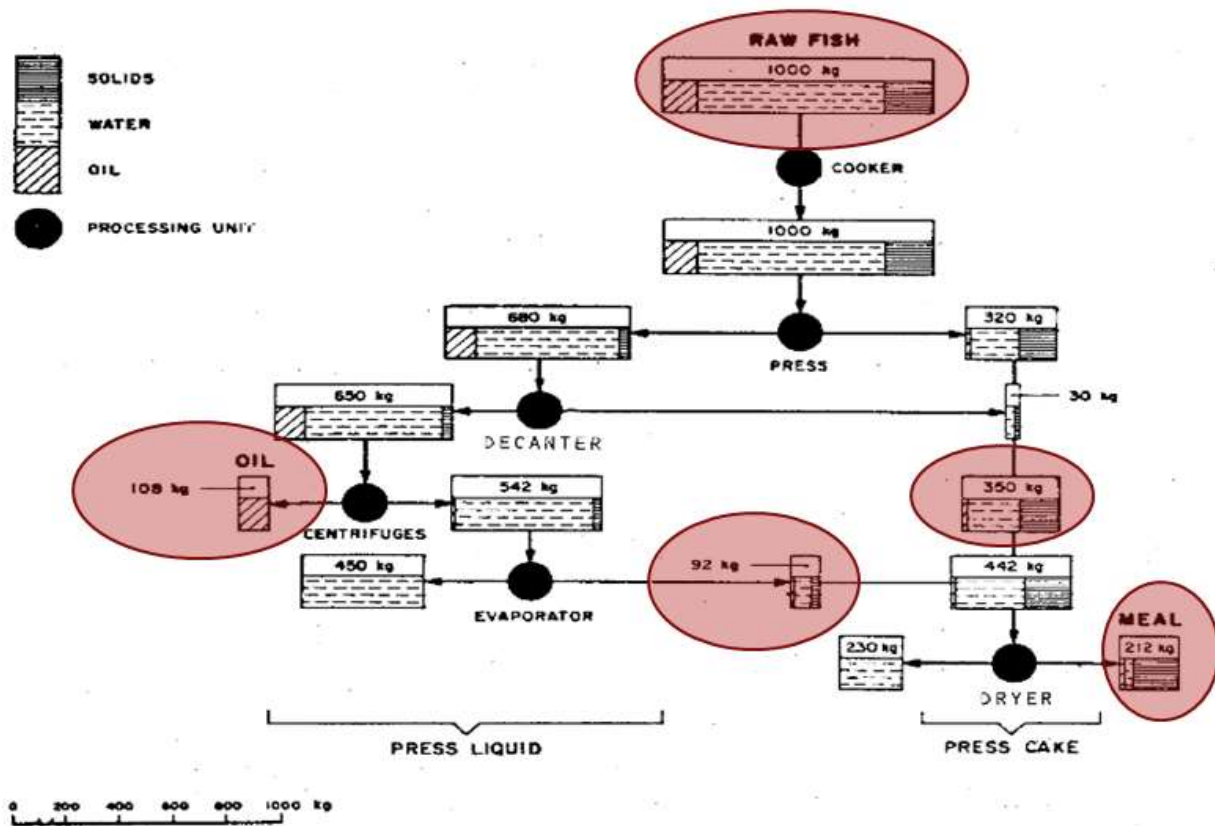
SOLIDS

WATER

OIL

PROCESSING UNIT

RAW FISH

1000 kg

COOKER

1000 kg

680 kg

PRESS

320 kg

650 kg

DECANTER

30 kg

OIL

108 kg

CENTRIFUGES

542 kg

350 kg

450 kg

EVAPORATOR

92 kg

442 kg

230 kg

DRYER

MEAL

212 kg

PRESS LIQUID

PRESS CAKE

0 200 400 600 800 1000 kg